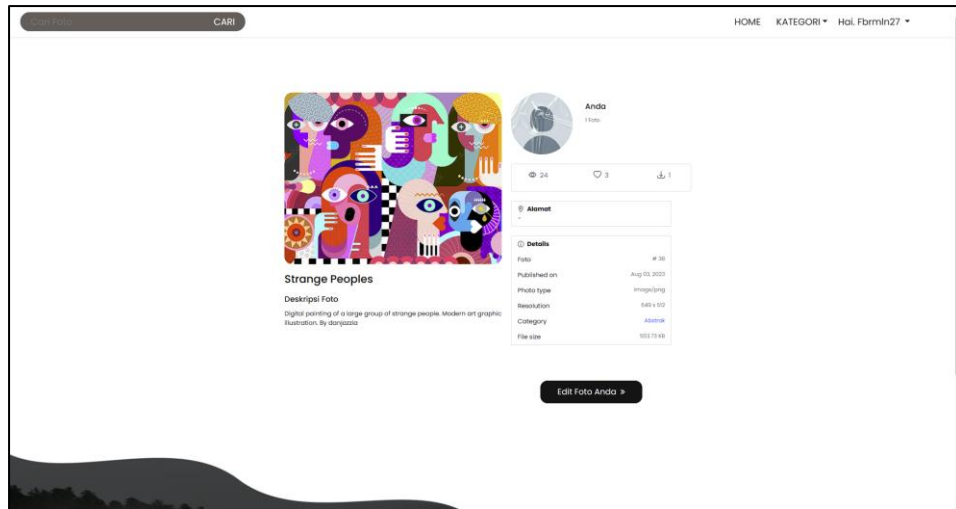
Cari Foto CARI

HOME KATEGORI ▾ Hai. Fbrmln27 ▾

Anda
1 Foto

24 3 1

Alamat
-

Details

| | |
|---|---|
| Foto | # 30 |
| Published on | Aug 03, 2023 |
| Photo type | image/png |
| Resolution | 649 x 512 |
| Category | Abstrak |
| File size | 503.73 KB |

Strange Peoples

Deskripsi Foto

Digital painting of a large group of strange people. Modern art graphic illustration. By danjazzia

Edit Foto Anda »